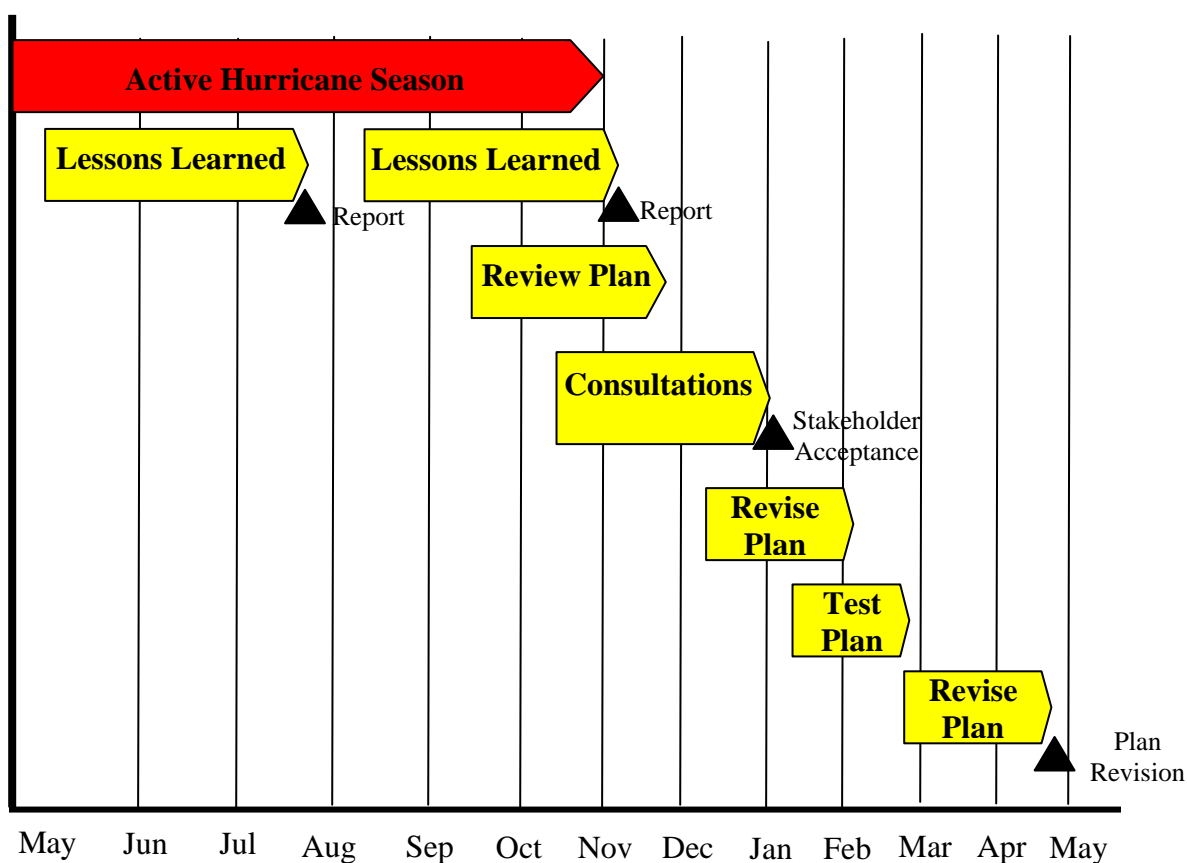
Active Hurricane Season

Lessons Learned

Report

Lessons Learned

Report

Review Plan

Consultations

Stakeholder Acceptance

Revise Plan

Test Plan

Revise Plan

Plan Revision

May Jun Jul Aug Sep Oct Nov Dec Jan Feb Mar Apr May